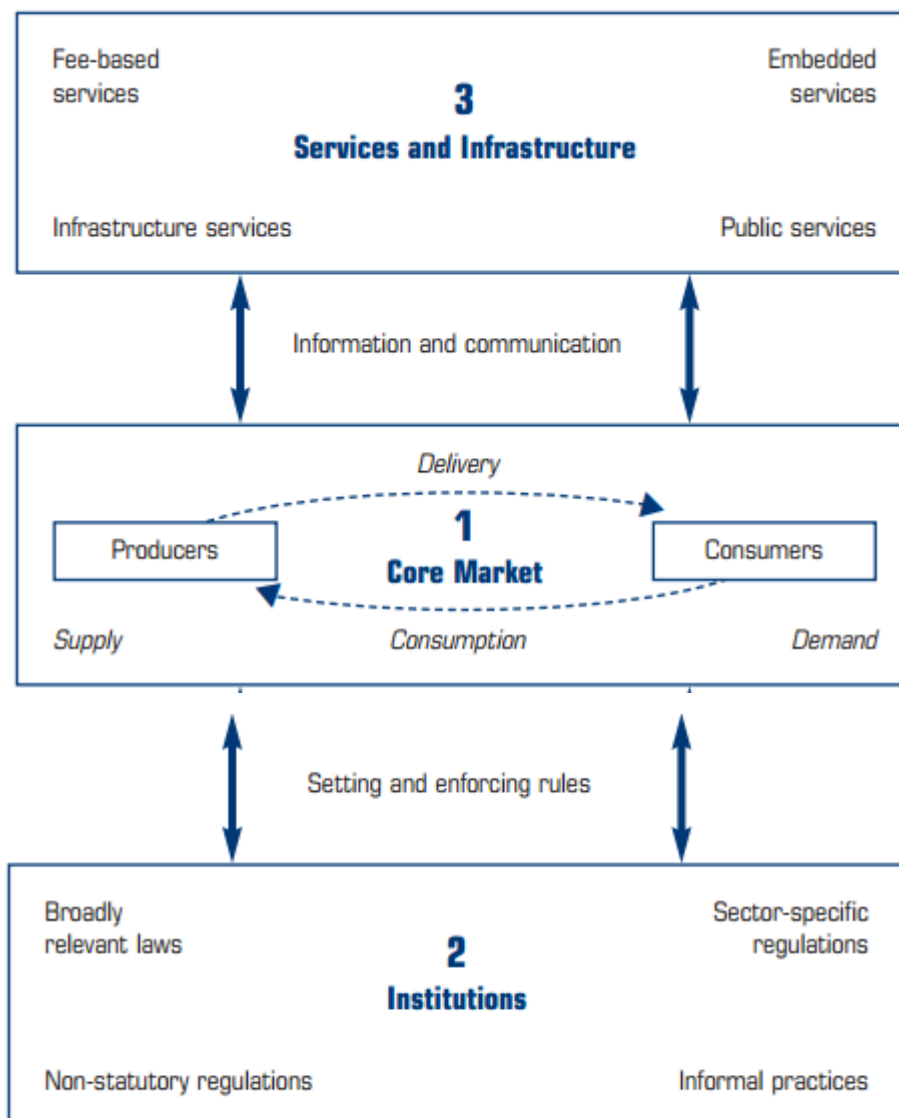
Fee-based services

3
Services and Infrastructure

Embedded services

Infrastructure services

Public services

Information and communication

Delivery

Producers

1
Core Market

Consumers

Supply

Consumption

Demand

Setting and enforcing rules

Broadly relevant laws

2
Institutions

Sector-specific regulations

Non-statutory regulations

Informal practices